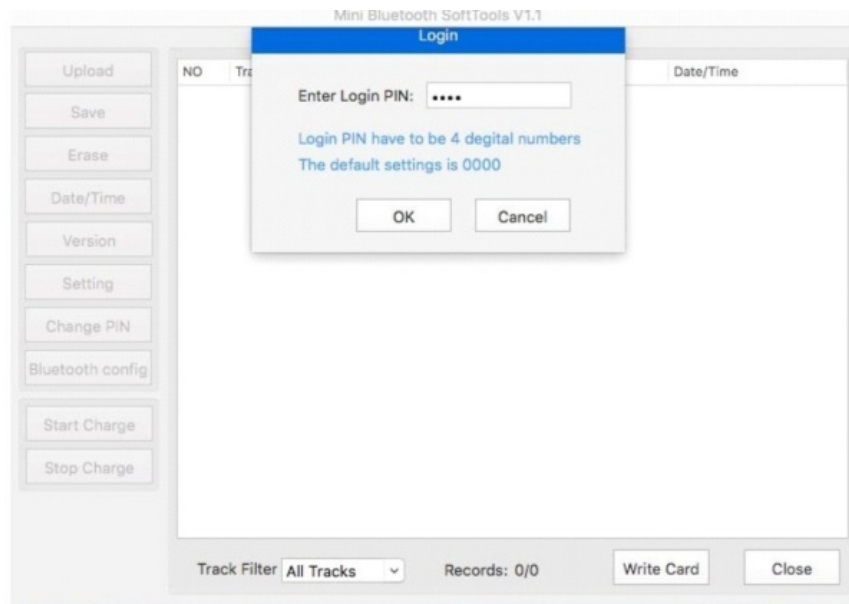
Mini Bluetooth SoftTools V1.1

Login

Upload
Save
Erase
Date/Time
Version
Setting
Change PIN
Bluetooth config
Start Charge
Stop Charge

NO Tra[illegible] Date/Time

Enter Login PIN: ••••

Login PIN have to be 4 degital numbers
The default settings is 0000

OK Cancel

Track Filter All Tracks Records: 0/0 Write Card Close